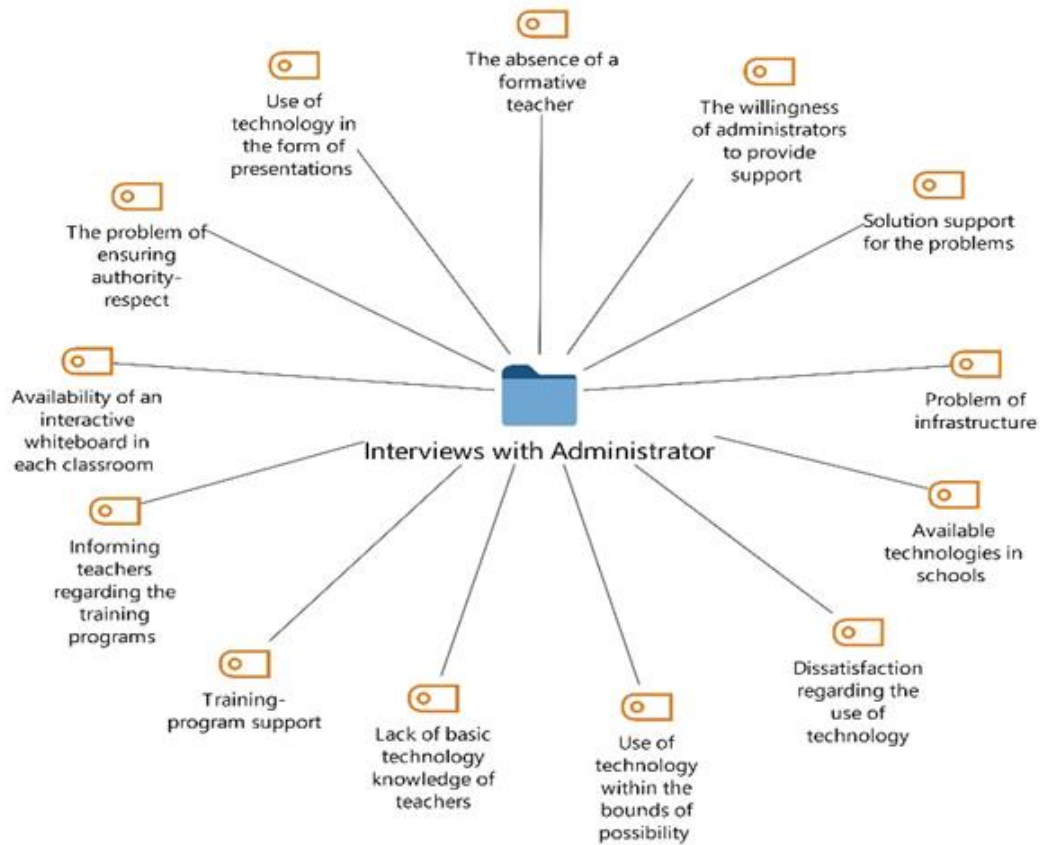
The absence of a formative teacher

Use of technology in the form of presentations

The willingness of administrators to provide support

The problem of ensuring authority-respect

Solution support for the problems

Availability of an interactive whiteboard in each classroom

Problem of infrastructure

Interviews with Administrator

Informing teachers regarding the training programs

Available technologies in schools

Training-program support

Lack of basic technology knowledge of teachers

Use of technology within the bounds of possibility

Dissatisfaction regarding the use of technology